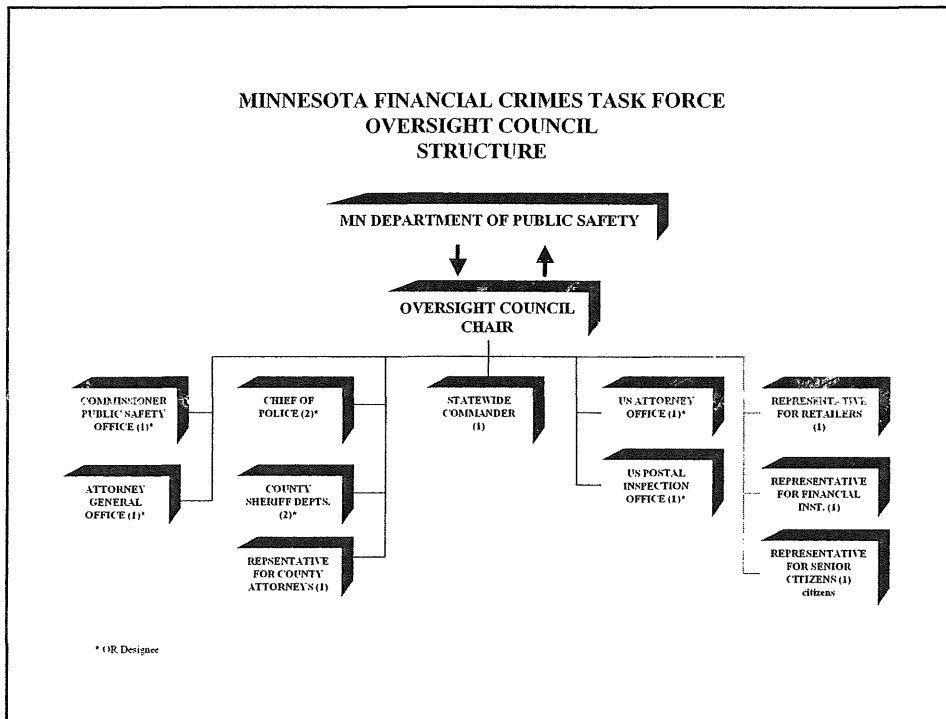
MINNESOTA FINANCIAL CRIMES TASK FORCE
OVERSIGHT COUNCIL
STRUCTURE

MN DEPARTMENT OF PUBLIC SAFETY

OVERSIGHT COUNCIL CHAIR

COMMISSIONER PUBLIC SAFETY OFFICE (1)*

ATTORNEY GENERAL OFFICE (1)*

CHIEF OF POLICE (2)*

COUNTY SHERIFF DEPTS. (2)*

REPSENTATIVE FOR COUNTY ATTORNEYS (1)

STATEWIDE COMMANDER (1)

US ATTORNEY OFFICE (1)*

US POSTAL INSPECTION OFFICE (1)*

REPRESENTATIVE FOR RETAILERS (1)

REPRESENTATIVE FOR FINANCIAL INST. (1)

REPRESENTATIVE FOR SENIOR CITIZENS (1) citizens

* OR Designee